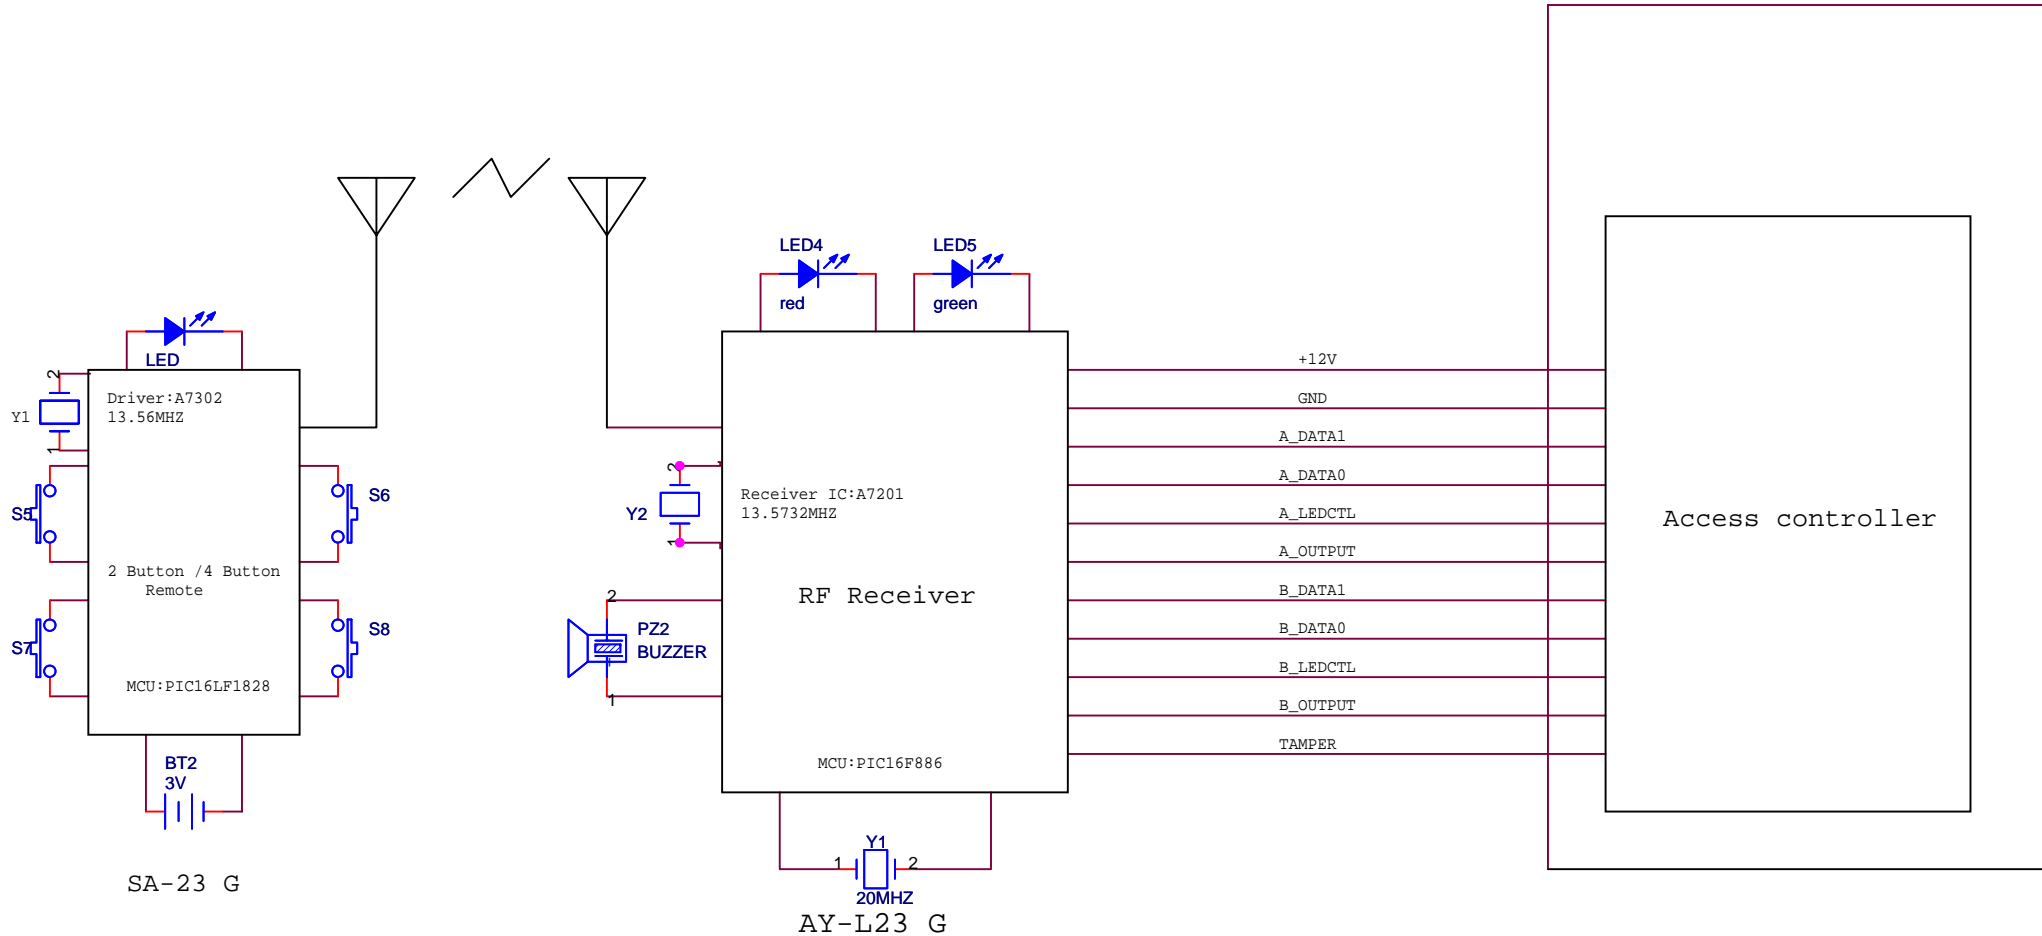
LED

2
Y1
1

Driver:A7302
13.56MHZ

S5
S6

2 Button /4 Button
Remote

S7
S8

MCU:PIC16LF1828

BT2
3V

SA-23 G

LED4
red

LED5
green

2
Y2
1

Receiver IC:A7201
13.5732MHZ

2
PZ2
BUZZER
1

RF Receiver

MCU:PIC16F886

1
Y1
2
20MHZ

AY-L23 G

+12V
GND
A_DATA1
A_DATA0
A_LEDCTL
A_OUTPUT
B_DATA1
B_DATA0
B_LEDCTL
B_OUTPUT
TAMPER

Access controller